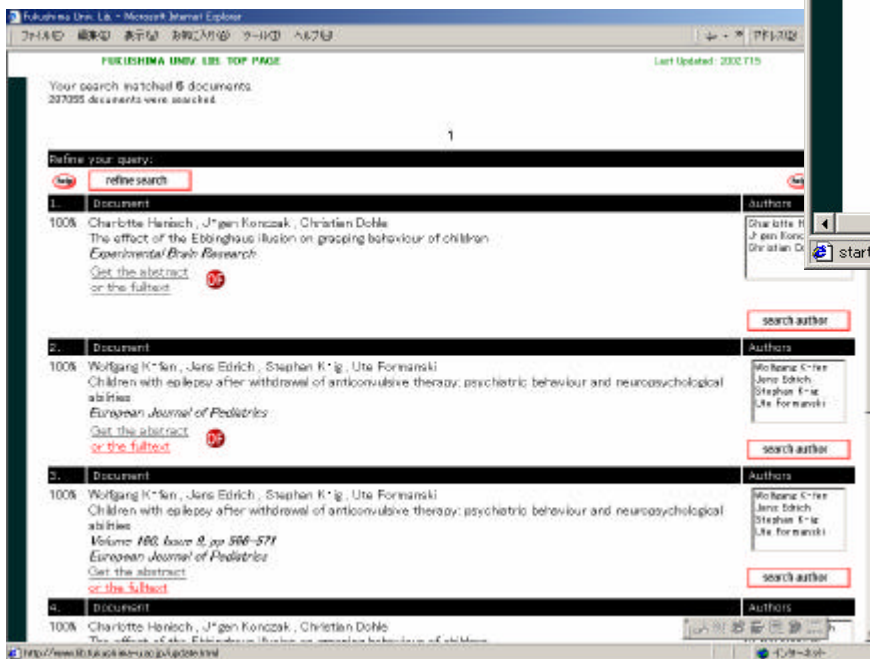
Fukushima Univ. Lib. - Microsoft Internet Explorer
ファイル(F) 編集(E) 表示(V) お気に入り(A) ツール(T) ヘルプ(H)
アドレス(D)

FUKUSHIMA UNIV. LIB. TOP PAGE
Last Updated : 2002.7.15

Your search matched 6 documents.
207055 documents were searched.

1

Refine your query:

help
refine search
help

| 1. | Document | Authors |
|---|---|---|
| 100% | Charlotte Hanisch , J*gen Konczak , Christian Dohle<br>The effect of the Ebbinghaus illusion on grasping behaviour of children<br>*Experimental Brain Research*<br>Get the abstract<br>or the fulltext<br>PDF | Charlotte H<br>J*gen Konc<br>Christian D<br>search author |

| 2. | Document | Authors |
|---|---|---|
| 100% | Wolfgang K*fen , Jens Edrich , Stephan K*ig , Ute Formanski<br>Children with epilepsy after withdrawal of anticonvulsive therapy: psychiatric behaviour and neuropsychological abilities<br>*European Journal of Pediatrics*<br>Get the abstract<br>or the fulltext<br>PDF | Wolfgang K*fen<br>Jens Edrich<br>Stephan K*ig<br>Ute Formanski<br>search author |

| 3. | Document | Authors |
|---|---|---|
| 100% | Wolfgang K*fen , Jens Edrich , Stephan K*ig , Ute Formanski<br>Children with epilepsy after withdrawal of anticonvulsive therapy: psychiatric behaviour and neuropsychological abilities<br>*Volume 160, Issue 9, pp 566-571*<br>*European Journal of Pediatrics*<br>Get the abstract<br>or the fulltext | Wolfgang K*fen<br>Jens Edrich<br>Stephan K*ig<br>Ute Formanski<br>search author |

| 4. | Document | Authors |
|---|---|---|
| 100% | Charlotte Hanisch , J*gen Konczak , Christian Dohle<br>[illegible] | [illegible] |

http://www.lib.fukushima-u.ac.jp/update.html
インターネット

start